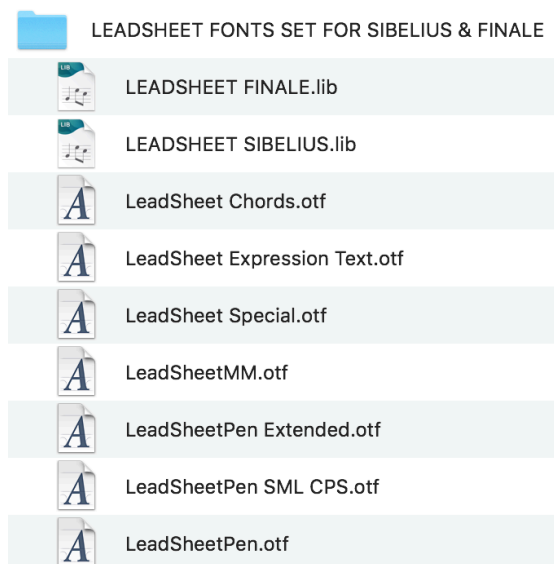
LEADSHEET FONTS SET FOR SIBELIUS & FINALE

LIB
LEADSHEET FINALE.lib

LIB
LEADSHEET SIBELIUS.lib

A
LeadSheet Chords.otf

A
LeadSheet Expression Text.otf

A
LeadSheet Special.otf

A
LeadSheetMM.otf

A
LeadSheetPen Extended.otf

A
LeadSheetPen SML CPS.otf

A
LeadSheetPen.otf